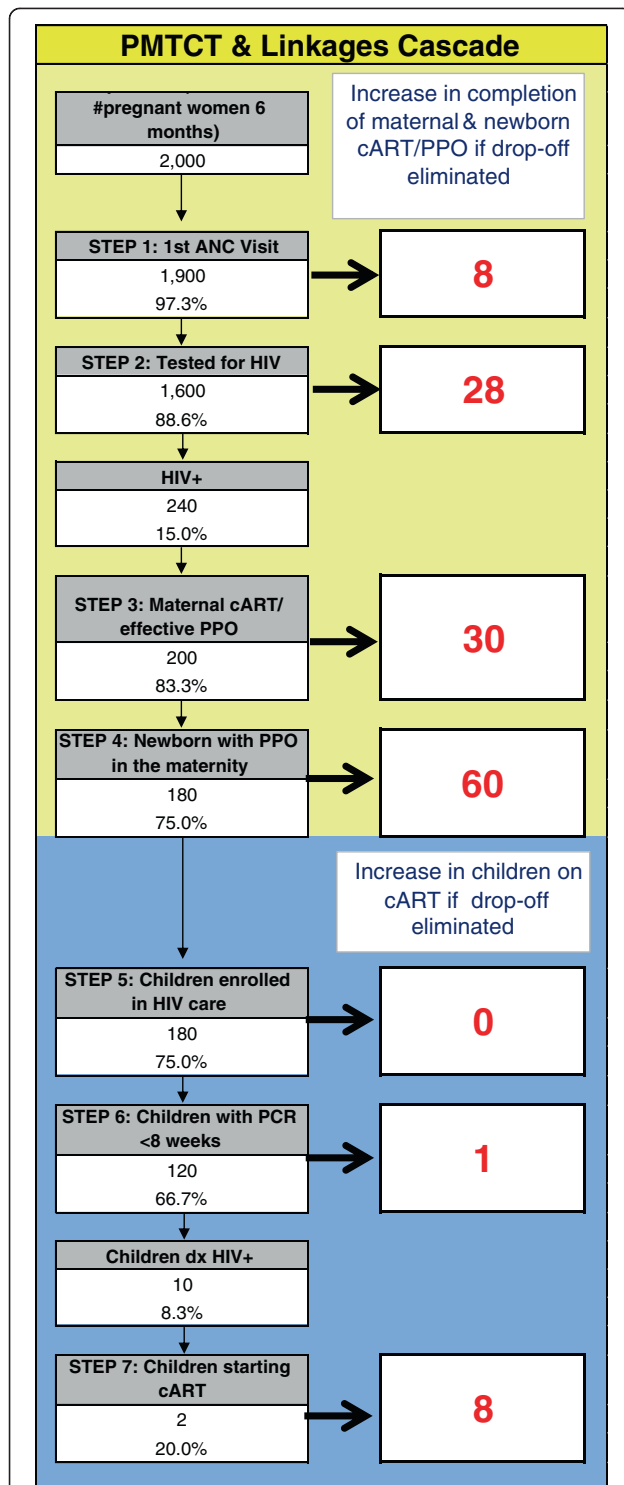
PMTCT & Linkages Cascade

#pregnant women 6 months)
2,000

Increase in completion of maternal & newborn cART/PPO if drop-off eliminated

STEP 1: 1st ANC Visit
1,900
97.3%

8

STEP 2: Tested for HIV
1,600
88.6%

28

HIV+
240
15.0%

STEP 3: Maternal cART/ effective PPO
200
83.3%

30

STEP 4: Newborn with PPO in the maternity
180
75.0%

60

Increase in children on cART if drop-off eliminated

STEP 5: Children enrolled in HIV care
180
75.0%

0

STEP 6: Children with PCR <8 weeks
120
66.7%

1

Children dx HIV+
10
8.3%

STEP 7: Children starting cART
2
20.0%

8